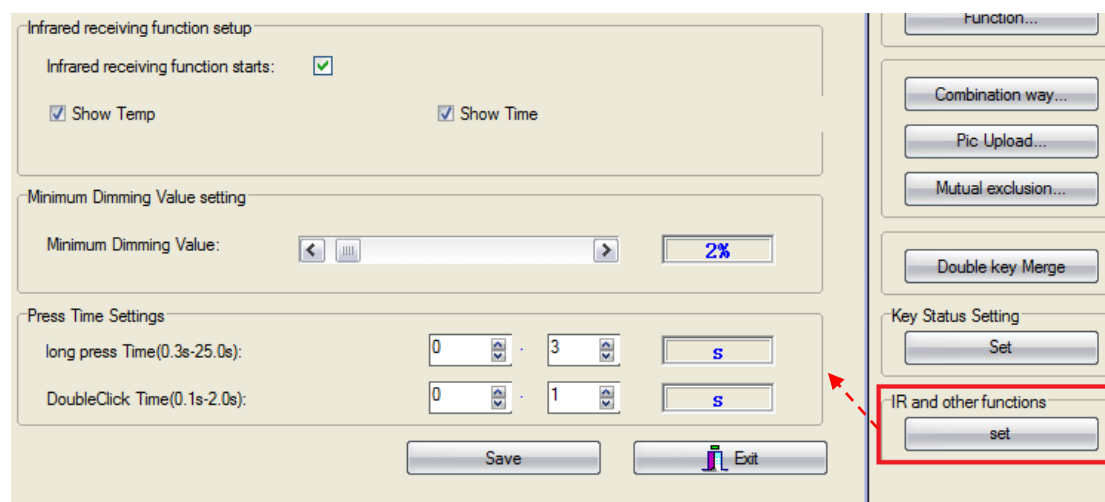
Infrared receiving function setup

Infrared receiving function starts:

Show Temp

Show Time

Minimum Dimming Value setting

Minimum Dimming Value:

2%

Press Time Settings

long press Time(0.3s-25.0s):

0

.

3

s

DoubleClick Time(0.1s-2.0s):

0

.

1

s

Save

Exit

Function...

Combination way...

Pic Upload...

Mutual exclusion...

Double key Merge

Key Status Setting

Set

IR and other functions

set